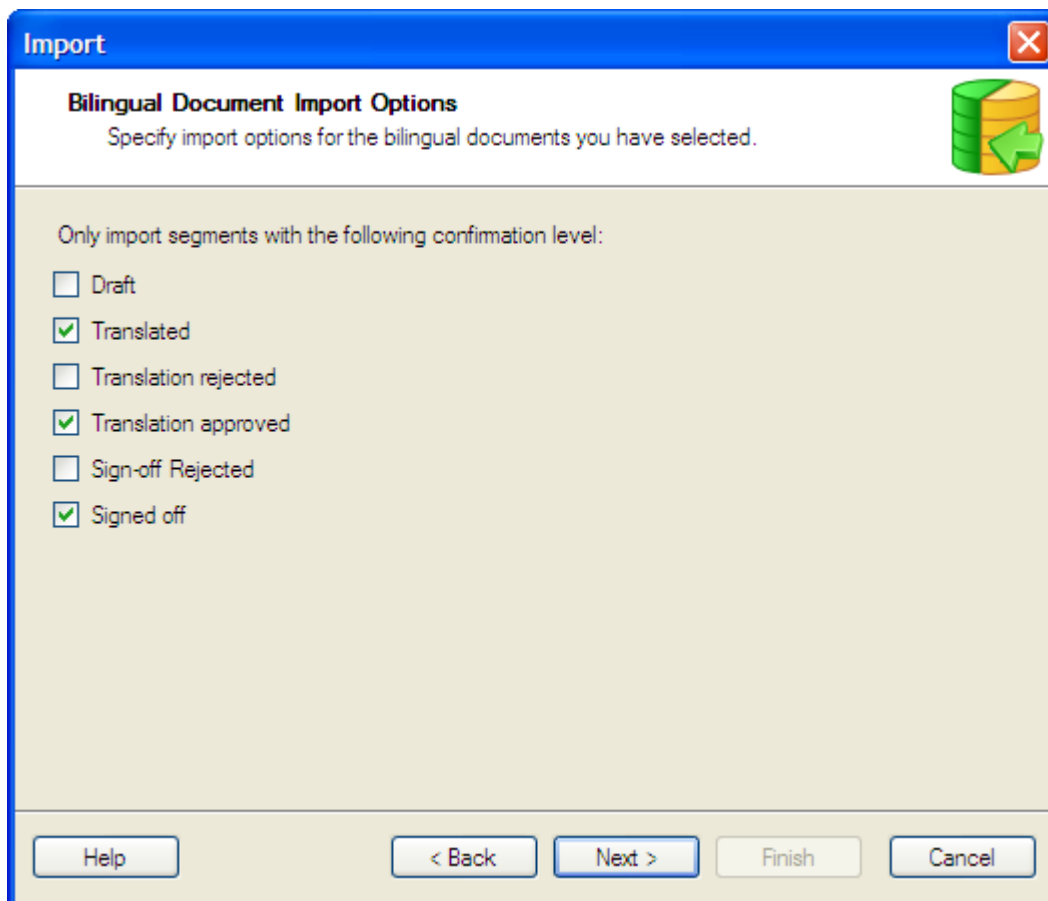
Import

Bilingual Document Import Options

Specify import options for the bilingual documents you have selected.

Only import segments with the following confirmation level:

Draft

Translated

Translation rejected

Translation approved

Sign-off Rejected

Signed off

Help

< Back

Next >

Finish

Cancel